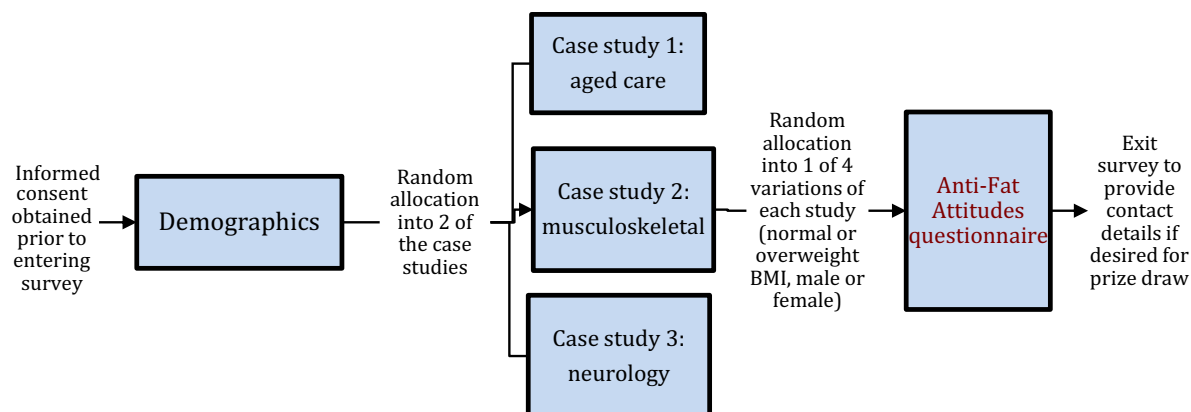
Informed consent obtained prior to entering survey

Demographics

Random allocation into 2 of the case studies

Case study 1: aged care

Case study 2: musculoskeletal

Case study 3: neurology

Random allocation into 1 of 4 variations of each study (normal or overweight BMI, male or female)

Anti-Fat Attitudes questionnaire

Exit survey to provide contact details if desired for prize draw